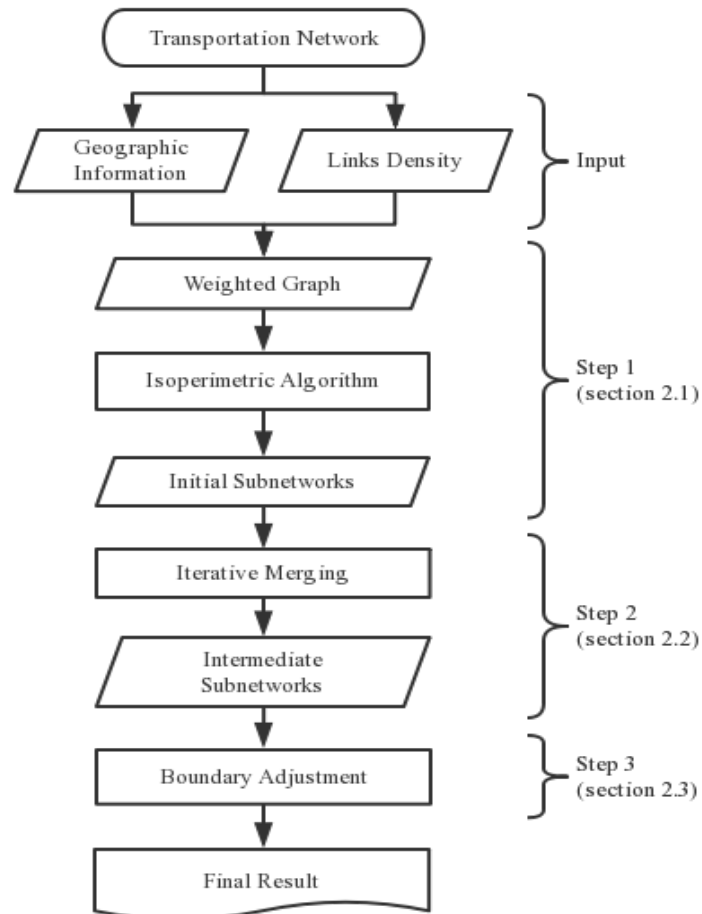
Transportation Network

Geographic Information

Links Density

Input

Weighted Graph

Isoperimetric Algorithm

Step 1 (section 2.1)

Initial Subnetworks

Iterative Merging

Step 2 (section 2.2)

Intermediate Subnetworks

Boundary Adjustment

Step 3 (section 2.3)

Final Result